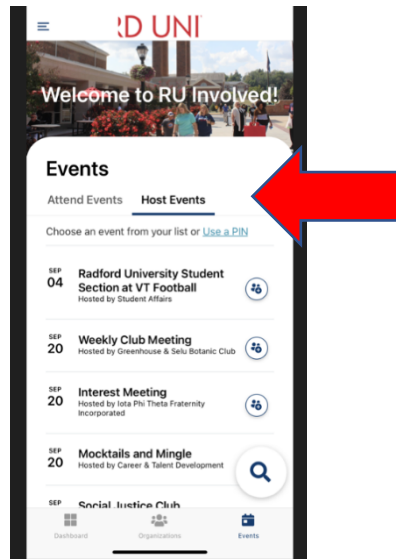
RD UNI

Welcome to RU Involved!

Events

Attend Events Host Events

Choose an event from your list or Use a PIN

SEP 04 Radford University Student Section at VT Football
Hosted by Student Affairs

SEP 20 Weekly Club Meeting
Hosted by Greenhouse & Selu Botanic Club

SEP 20 Interest Meeting
Hosted by Iota Phi Theta Fraternity Incorporated

SEP 20 Mocktails and Mingle
Hosted by Career & Talent Development

SEP Social Justice Club

Dashboard Organizations Events